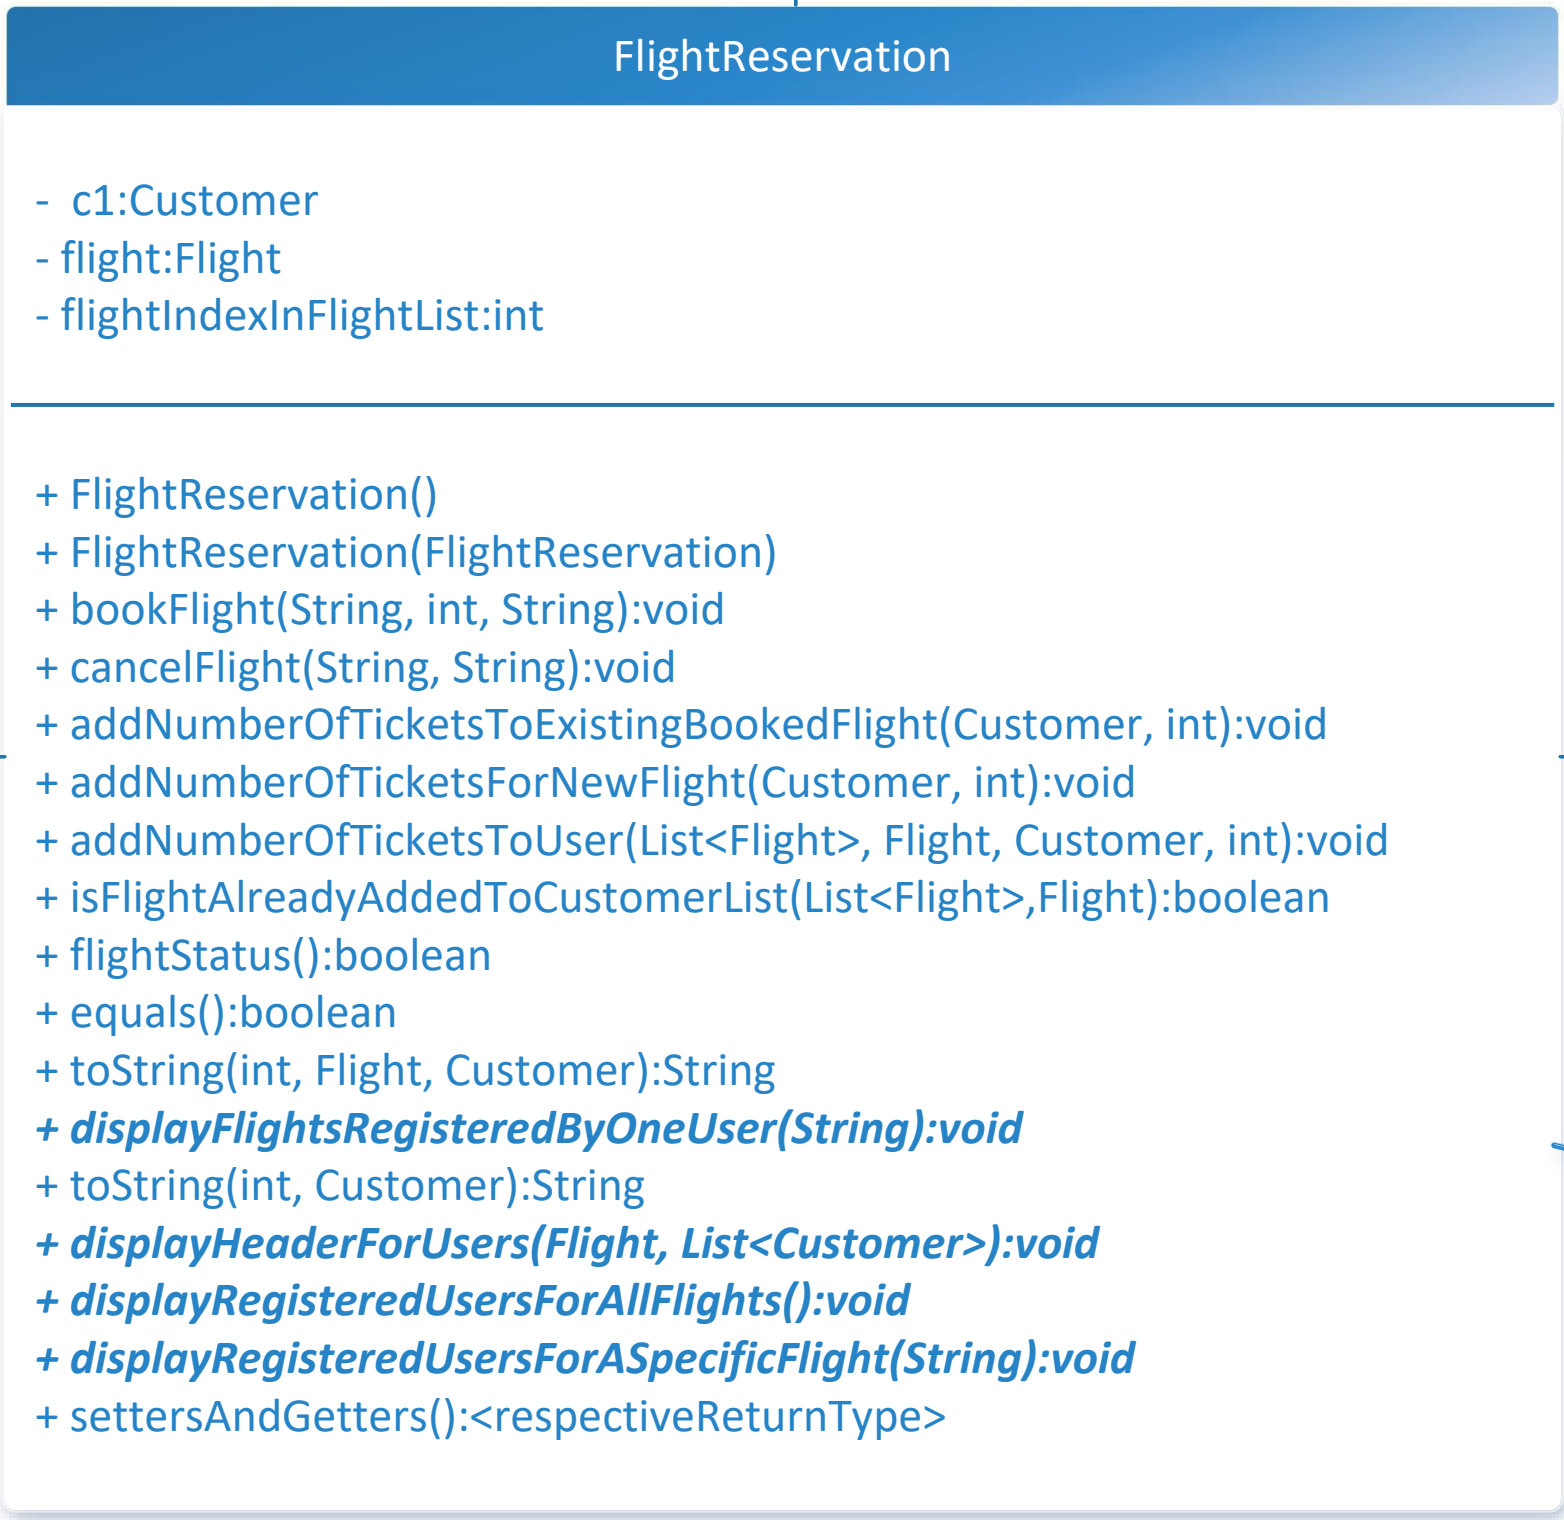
FlightReservation

- c1:Customer
- flight:Flight
- flightIndexInFlightList:int

+ FlightReservation()
+ FlightReservation(FlightReservation)
+ bookFlight(String, int, String):void
+ cancelFlight(String, String):void
+ addNumberOfTicketsToExistingBookedFlight(Customer, int):void
+ addNumberOfTicketsForNewFlight(Customer, int):void
+ addNumberOfTicketsToUser(List<Flight>, Flight, Customer, int):void
+ isFlightAlreadyAddedToCustomerList(List<Flight>,Flight):boolean
+ flightStatus():boolean
+ equals():boolean
+ toString(int, Flight, Customer):String
+ displayFlightsRegisteredByOneUser(String):void
+ toString(int, Customer):String
+ displayHeaderForUsers(Flight, List<Customer>):void
+ displayRegisteredUsersForAllFlights():void
+ displayRegisteredUsersForASpecificFlight(String):void
+ settersAndGetters():<respectiveReturnType>